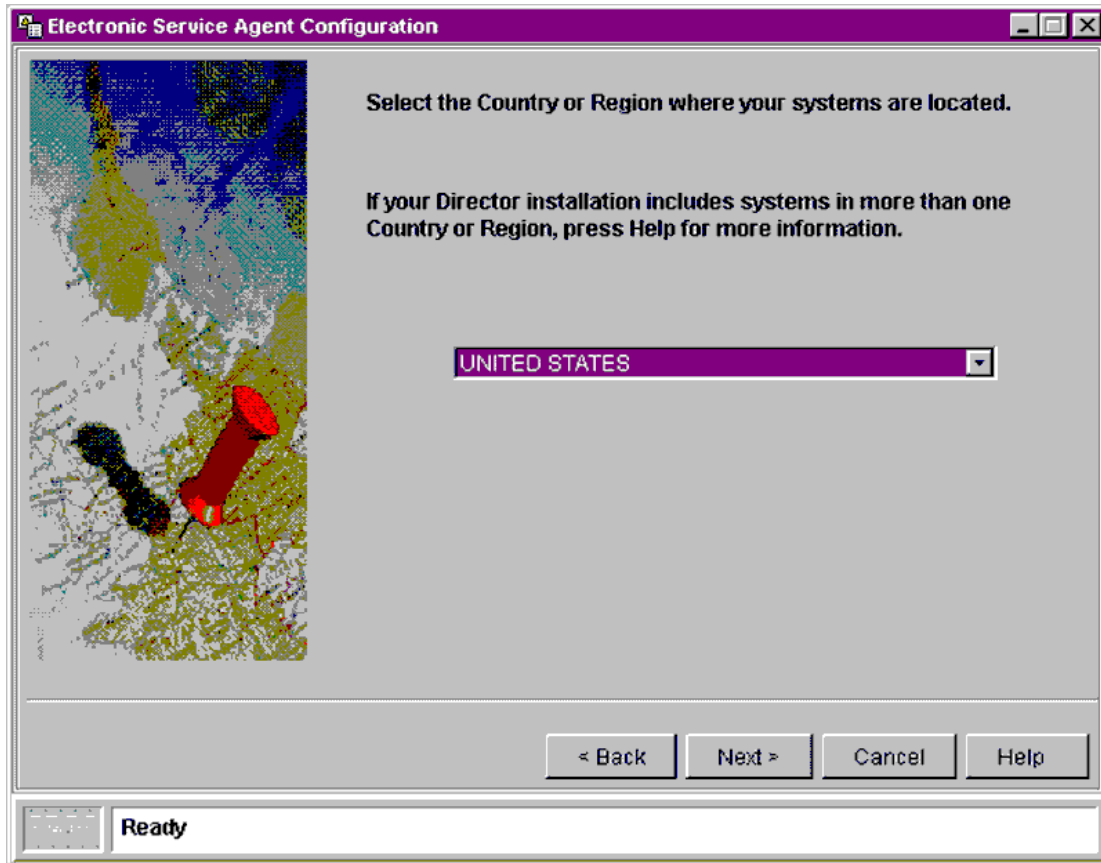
Electronic Service Agent Configuration

Select the Country or Region where your systems are located.

If your Director installation includes systems in more than one Country or Region, press Help for more information.

UNITED STATES

< Back
Next >
Cancel
Help

Ready